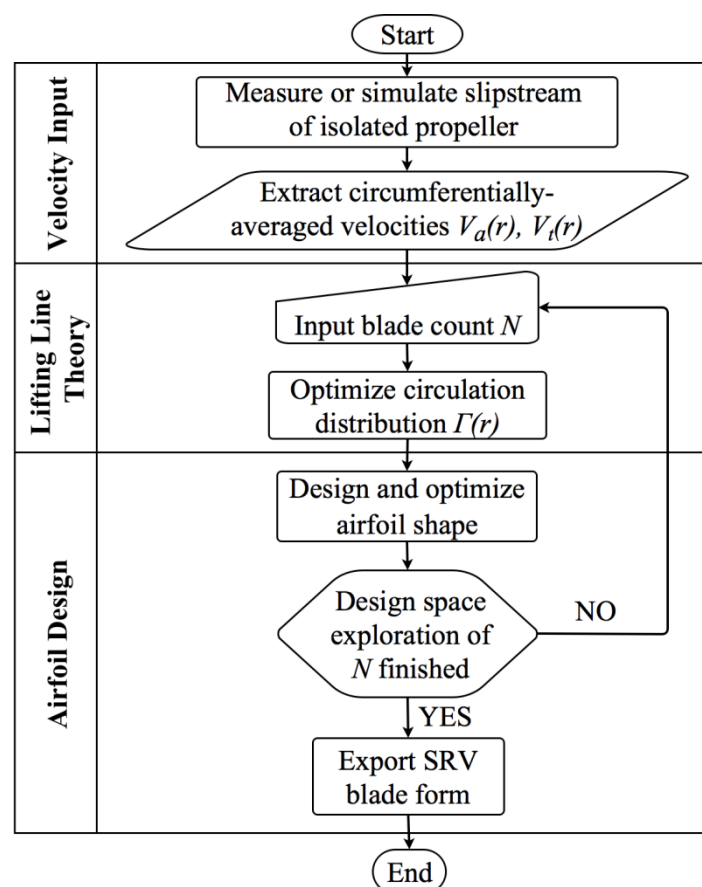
Start

Velocity Input

Measure or simulate slipstream of isolated propeller

Extract circumferentially-averaged velocities $V_a(r)$, $V_t(r)$

Lifting Line Theory

Input blade count $N$

Optimize circulation distribution $\Gamma(r)$

Airfoil Design

Design and optimize airfoil shape

Design space exploration of $N$ finished

NO

YES

Export SRV blade form

End